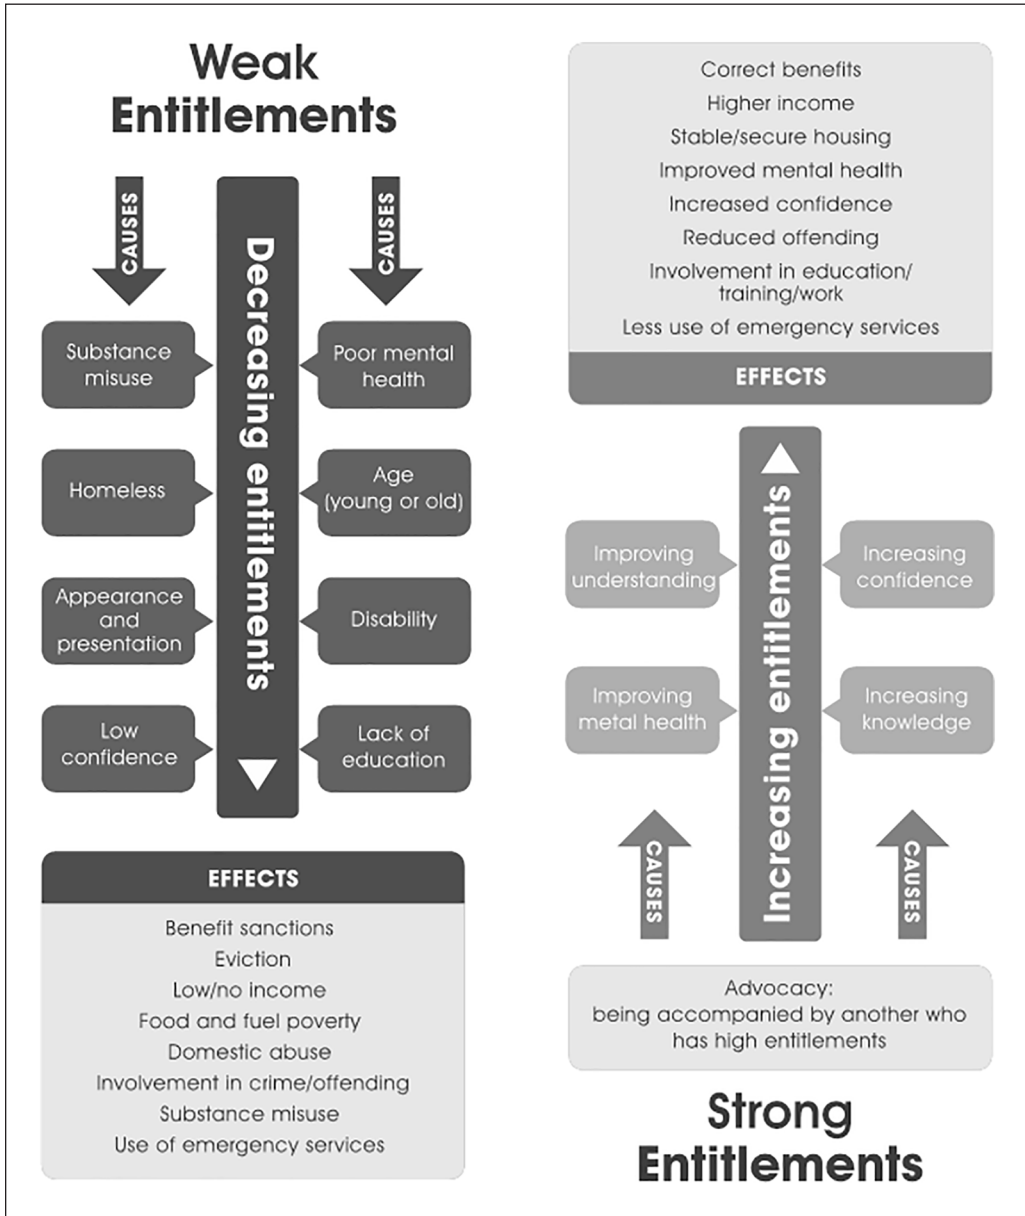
Weak Entitlements

CAUSES

Decreasing entitlements

CAUSES

Substance misuse

Poor mental health

Homeless

Age (young or old)

Appearance and presentation

Disability

Low confidence

Lack of education

EFFECTS

Benefit sanctions
Eviction
Low/no income
Food and fuel poverty
Domestic abuse
Involvement in crime/offending
Substance misuse
Use of emergency services

Correct benefits
Higher income
Stable/secure housing
Improved mental health
Increased confidence
Reduced offending
Involvement in education/training/work
Less use of emergency services

EFFECTS

Increasing entitlements

Improving understanding

Increasing confidence

Improving metal health

Increasing knowledge

CAUSES

CAUSES

Advocacy:
being accompanied by another who has high entitlements

Strong Entitlements